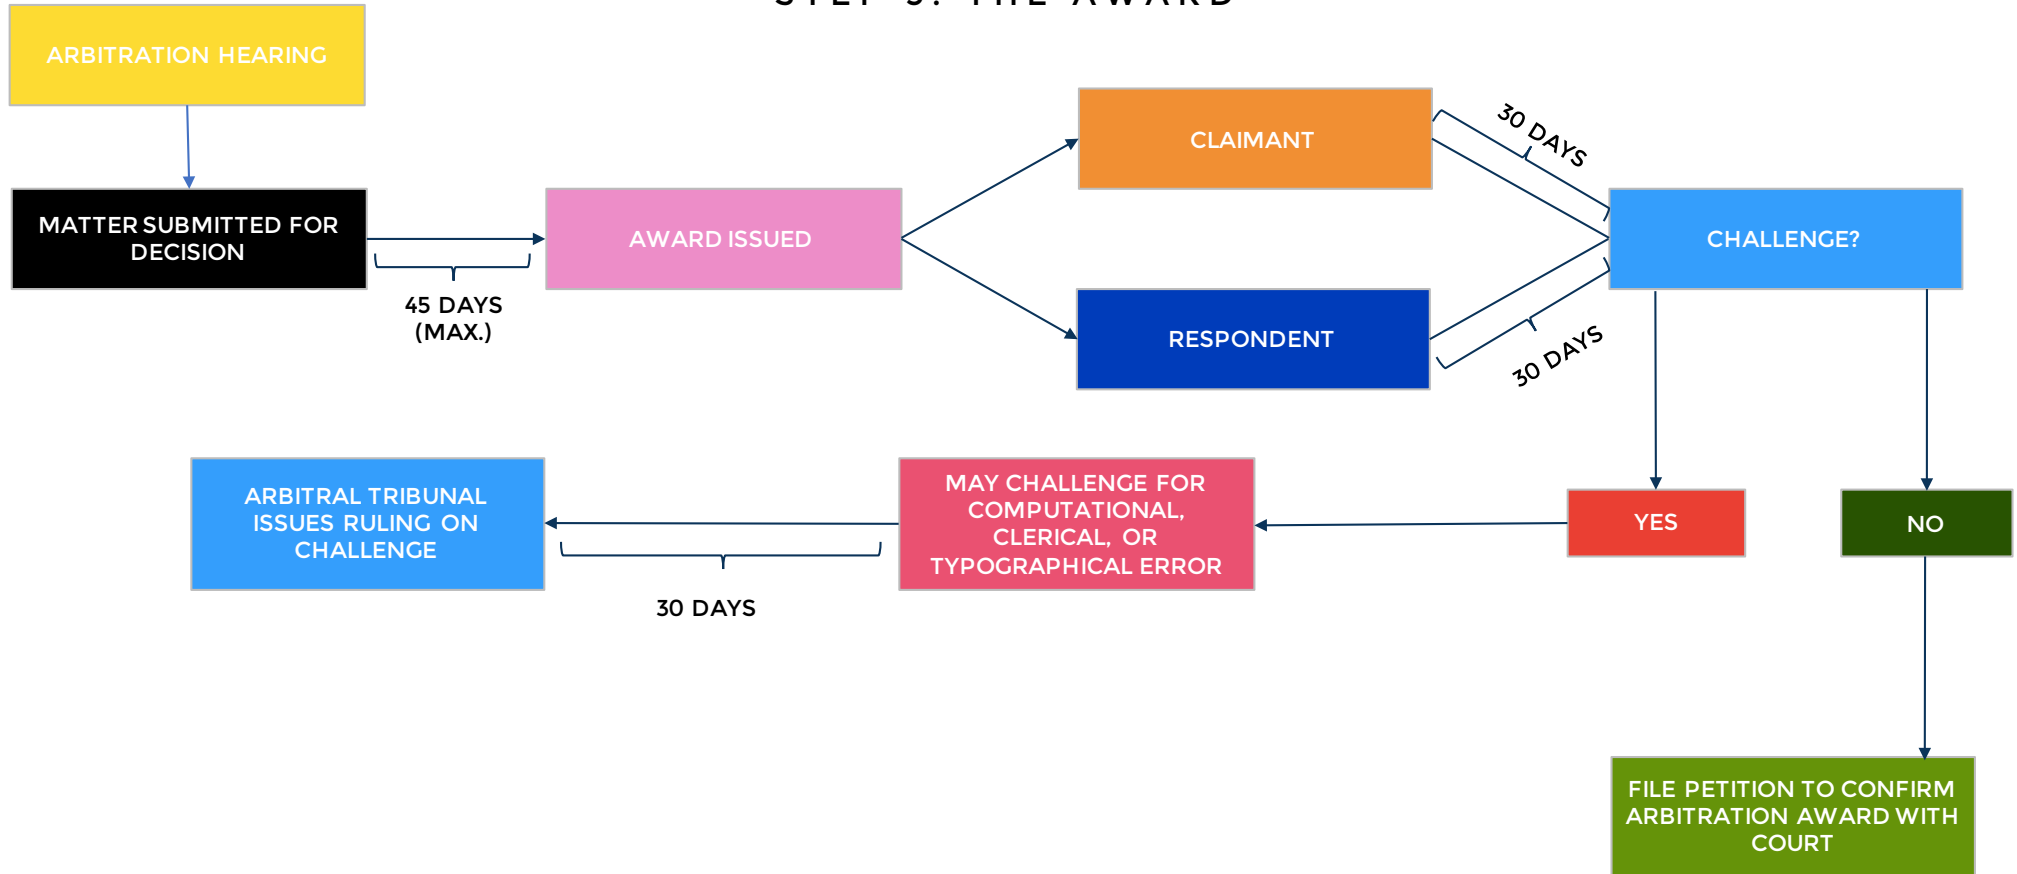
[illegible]

ARBITRATION HEARING

MATTER SUBMITTED FOR DECISION

45 DAYS (MAX.)

AWARD ISSUED

CLAIMANT

RESPONDENT

30 DAYS

30 DAYS

CHALLENGE?

YES

NO

MAY CHALLENGE FOR COMPUTATIONAL, CLERICAL, OR TYPOGRAPHICAL ERROR

30 DAYS

ARBITRAL TRIBUNAL ISSUES RULING ON CHALLENGE

FILE PETITION TO CONFIRM ARBITRATION AWARD WITH COURT